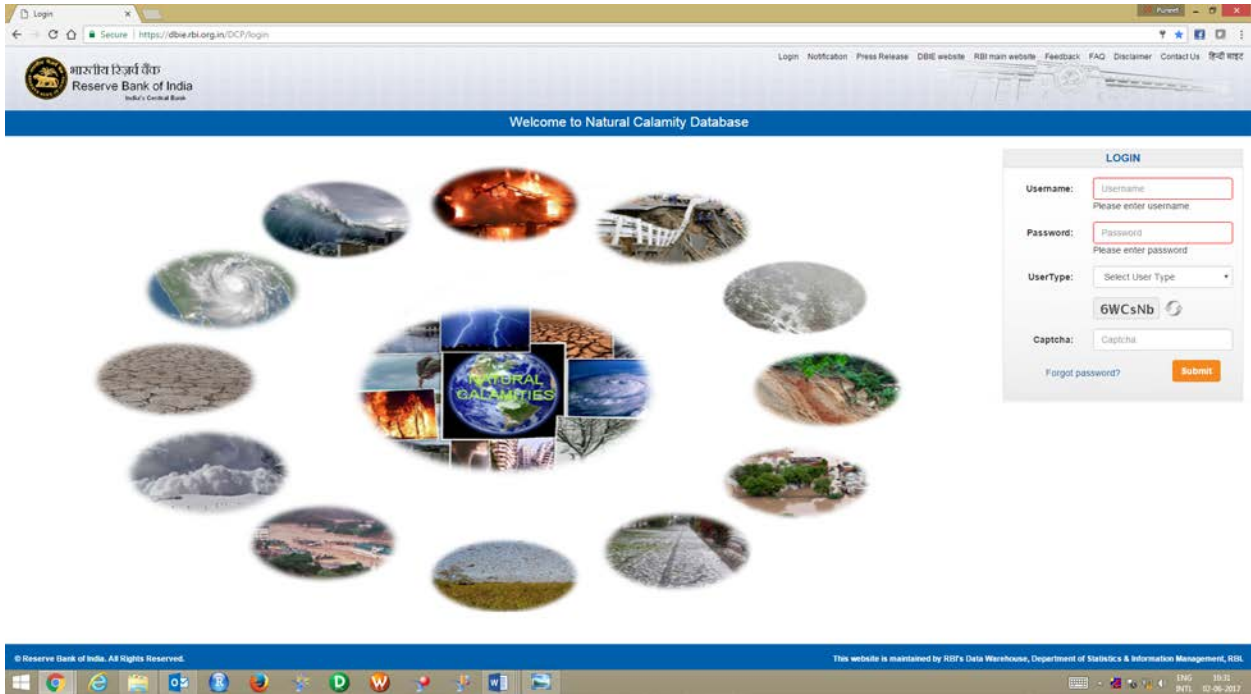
Login ×

Puneet

Secure | https://dbie.rbi.org.in/DCP/login

भारतीय रिज़र्व बैंक
Reserve Bank of India
India's Central Bank

Login Notification Press Release DBIE website RBI main website Feedback FAQ Disclaimer Contact Us हिंदी साइट

Welcome to Natural Calamity Database

NATURAL CALAMITIES

LOGIN

Username: Username
Please enter username

Password: Password
Please enter password

UserType: Select User Type

6WCsNb

Captcha: Captcha

Forgot password?

Submit

© Reserve Bank of India. All Rights Reserved.

This website is maintained by RBI's Data Warehouse, Department of Statistics & Information Management, RBI.

ENG INTL 10:31 02-06-2017